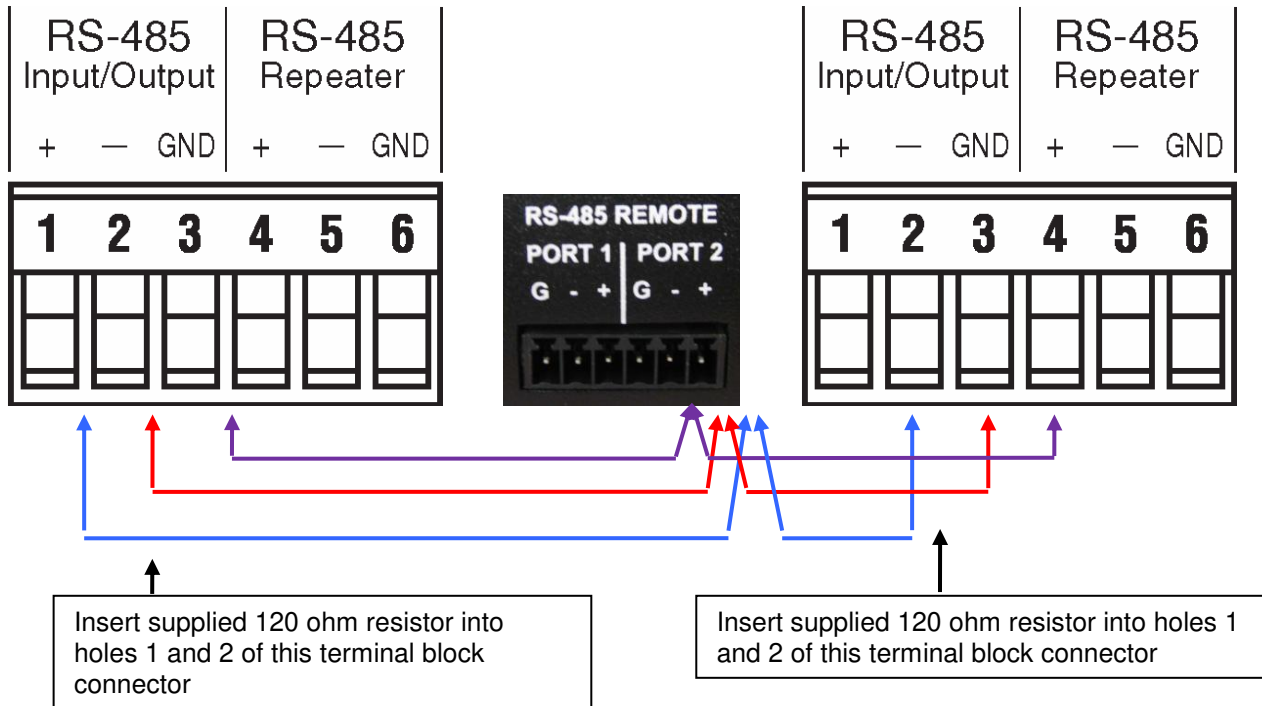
RS-485 Input/Output

RS-485 Repeater

+ — GND + — GND

1 2 3 4 5 6

RS-485 REMOTE

PORT 1 PORT 2

G - + G - +

RS-485 Input/Output

RS-485 Repeater

+ — GND + — GND

1 2 3 4 5 6

Insert supplied 120 ohm resistor into holes 1 and 2 of this terminal block connector

Insert supplied 120 ohm resistor into holes 1 and 2 of this terminal block connector